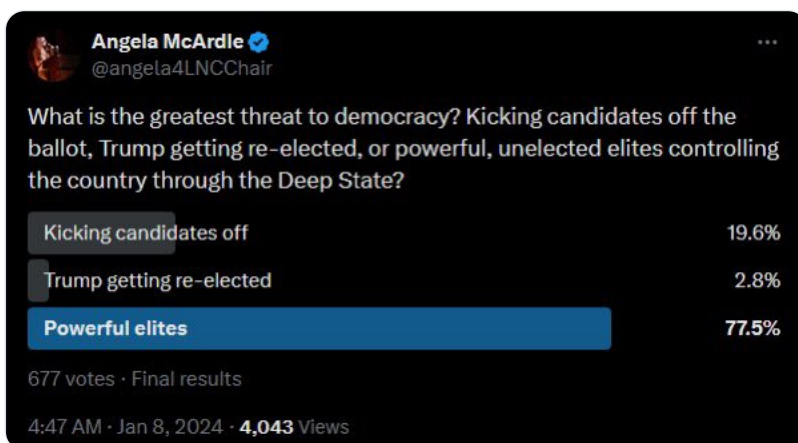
Angela McArdle
@angela4LNCChair

What is the greatest threat to democracy? Kicking candidates off the ballot, Trump getting re-elected, or powerful, unelected elites controlling the country through the Deep State?

Kicking candidates off 19.6%
Trump getting re-elected 2.8%
Powerful elites 77.5%

677 votes · Final results

4:47 AM · Jan 8, 2024 · 4,043 Views